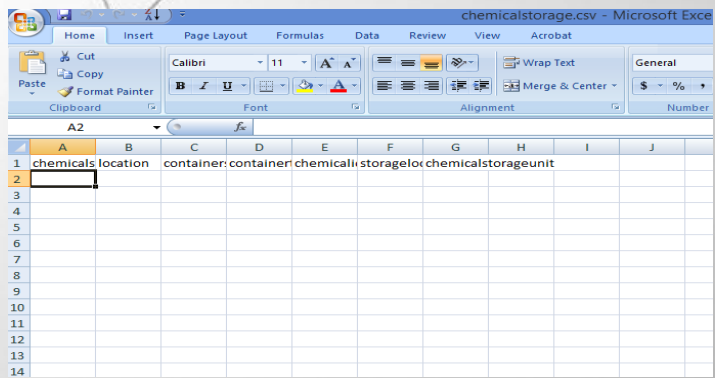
chemicalstorage.csv - Microsoft Exce

Home Insert Page Layout Formulas Data Review View Acrobat

Cut
Copy
Paste
Format Painter
Clipboard

Calibri 11
B I U
Font

Wrap Text
Merge & Center
Alignment

General
$ %
Number

A2
$f_x$

| | A | B | C | D | E | F | G | H | I | J |
|---|---|---|---|---|---|---|---|---|---|---|
| 1 | chemicals | location | containers | containert | chemicali | storageloc | chemicalstorageunit | | | |
| 2 | | | | | | | | | | |
| 3 | | | | | | | | | | |
| 4 | | | | | | | | | | |
| 5 | | | | | | | | | | |
| 6 | | | | | | | | | | |
| 7 | | | | | | | | | | |
| 8 | | | | | | | | | | |
| 9 | | | | | | | | | | |
| 10 | | | | | | | | | | |
| 11 | | | | | | | | | | |
| 12 | | | | | | | | | | |
| 13 | | | | | | | | | | |
| 14 | | | | | | | | | | |